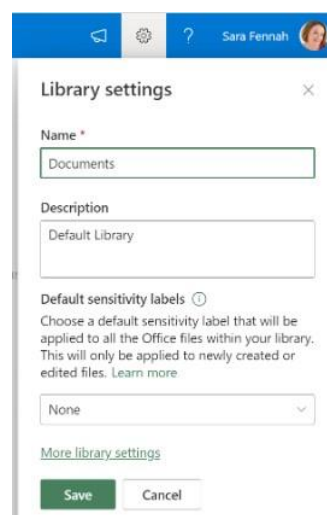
?
Sara Fennah

Library settings

Name *

Documents

Description

Default Library

Default sensitivity labels

Choose a default sensitivity label that will be applied to all the Office files within your library. This will only be applied to newly created or edited files. Learn more

None

More library settings

Save

Cancel